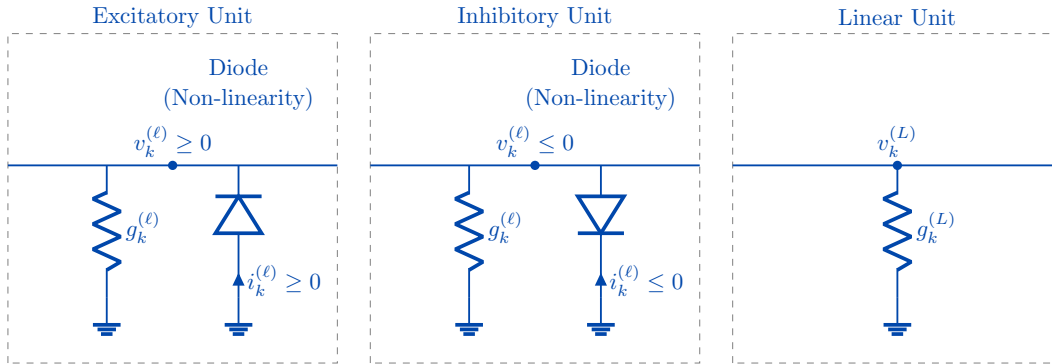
Excitatory Unit

Diode (Non-linearity)

$v_k^{(\ell)} \geq 0$

$g_k^{(\ell)}$

$i_k^{(\ell)} \geq 0$

Inhibitory Unit

Diode (Non-linearity)

$v_k^{(\ell)} \leq 0$

$g_k^{(\ell)}$

$i_k^{(\ell)} \leq 0$

Linear Unit

$v_k^{(L)}$

$g_k^{(L)}$